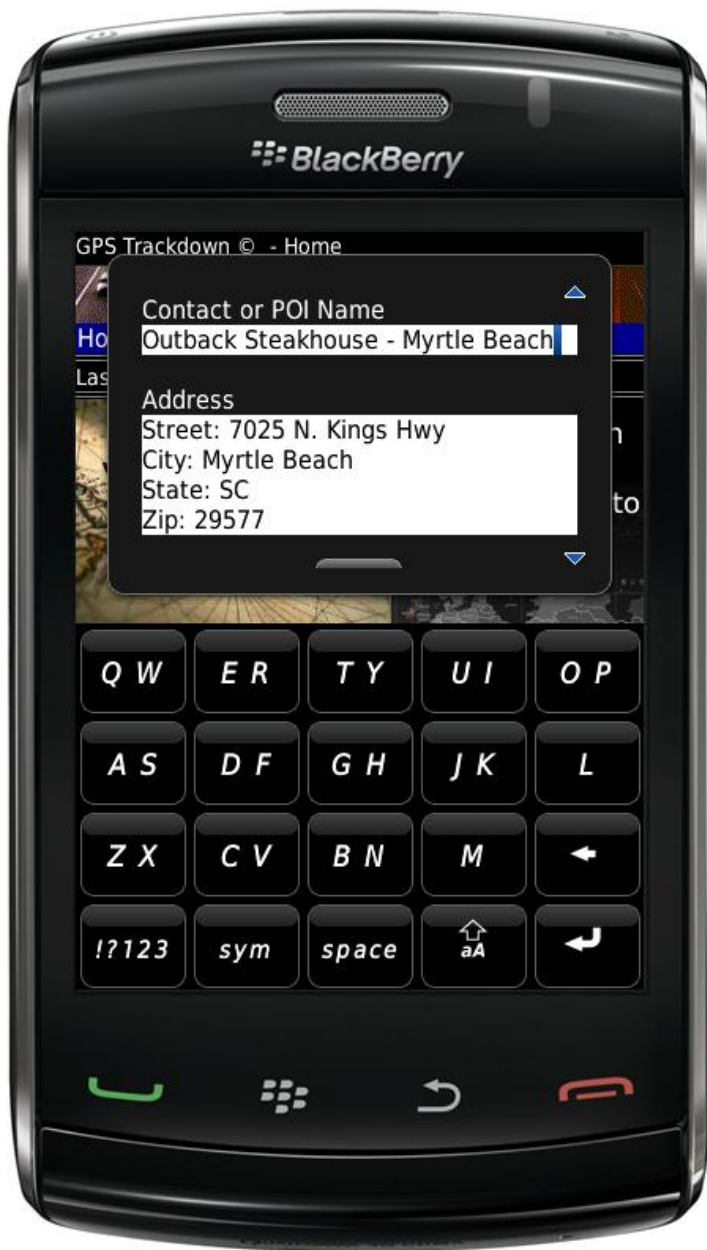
BlackBerry

GPS Trackdown © - Home

Ho

Las

n

to

Contact or POI Name

Outback Steakhouse - Myrtle Beach

Address

Street: 7025 N. Kings Hwy
City: Myrtle Beach
State: SC
Zip: 29577

Q W | E R | T Y | U I | O P
A S | D F | G H | J K | L
Z X | C V | B N | M
!?123 | sym | space | aA